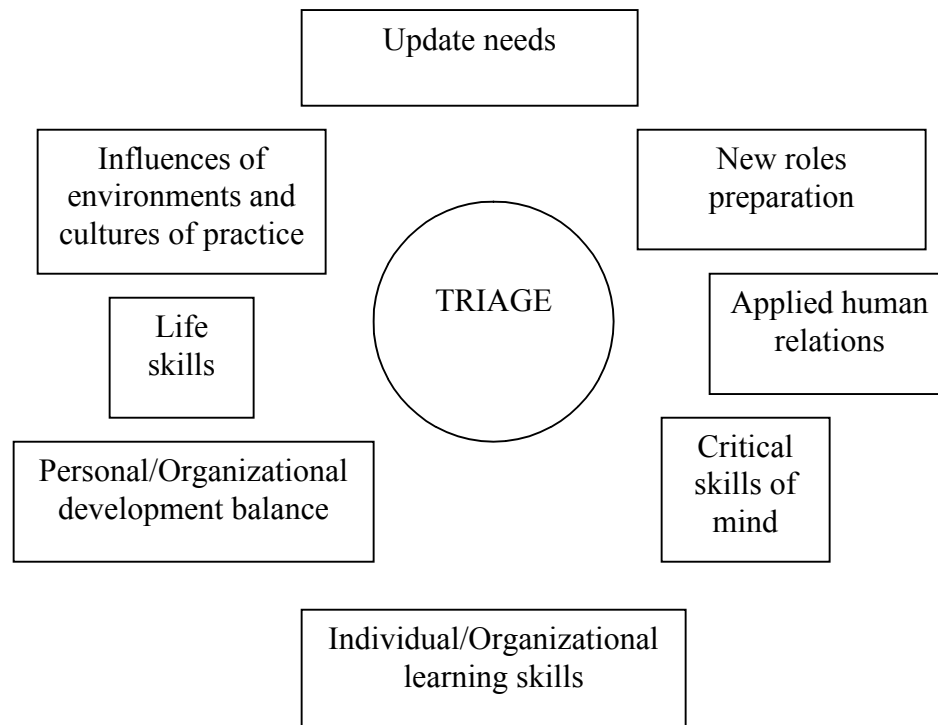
Update needs

Influences of environments and cultures of practice

New roles preparation

TRIAGE

Life skills

Applied human relations

Personal/Organizational development balance

Critical skills of mind

Individual/Organizational learning skills